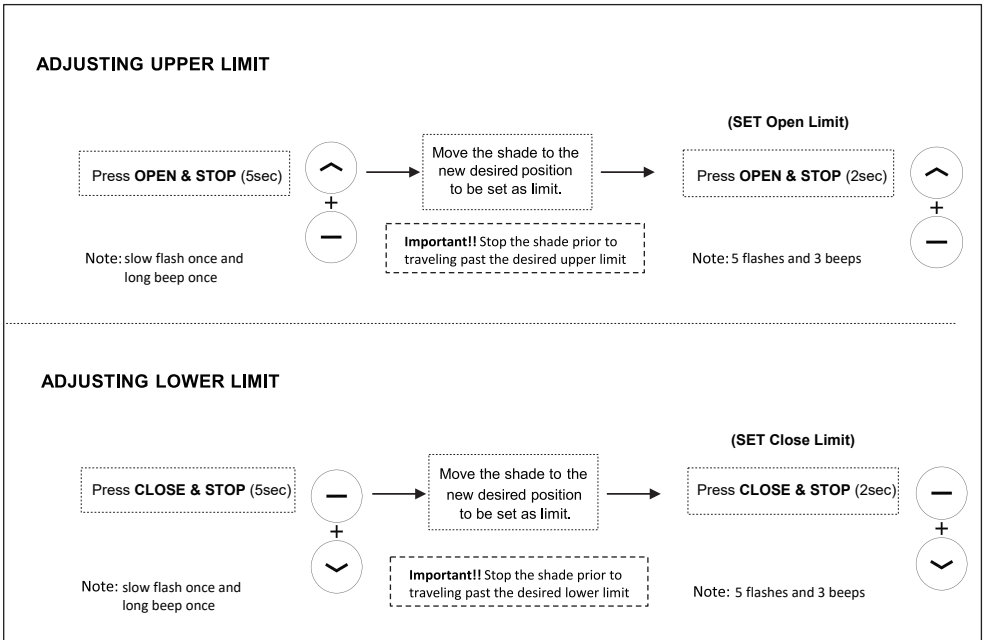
ADJUSTING UPPER LIMIT

Press **OPEN & STOP** (5sec)

+

Note: slow flash once and long beep once

Move the shade to the new desired position to be set as limit.

**Important!!** Stop the shade prior to traveling past the desired upper limit

(SET Open Limit)

Press **OPEN & STOP** (2sec)

+

Note: 5 flashes and 3 beeps

ADJUSTING LOWER LIMIT

Press **CLOSE & STOP** (5sec)

+

Note: slow flash once and long beep once

Move the shade to the new desired position to be set as limit.

**Important!!** Stop the shade prior to traveling past the desired lower limit

(SET Close Limit)

Press **CLOSE & STOP** (2sec)

+

Note: 5 flashes and 3 beeps